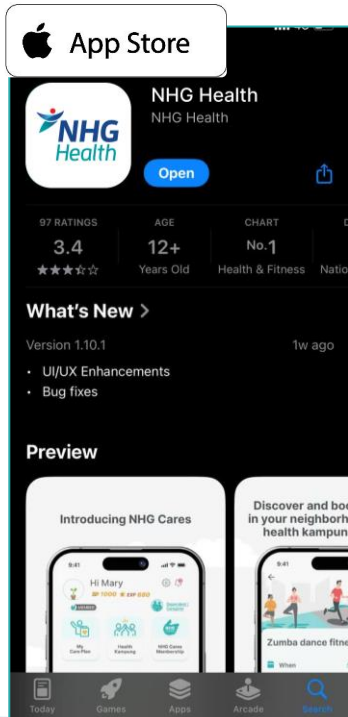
App Store

NHG Health

NHG Health

NHG Health

Open

97 RATINGS
3.4
★★★☆☆

AGE
12+
Years Old

CHART
No.1
Health & Fitness

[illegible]
Natio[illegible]

What's New >

Version 1.10.1

1w ago

• UI/UX Enhancements
• Bug fixes

Preview

Introducing NHG Cares

9:41

Hi Mary

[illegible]

My Care Plan

Health Kampung

NHG Cares Membership

Discover and boo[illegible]
in your neighborh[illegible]
health kampun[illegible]

9:41

Zumba dance fitne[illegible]

When

Today

Games

Apps

Arcade

Search